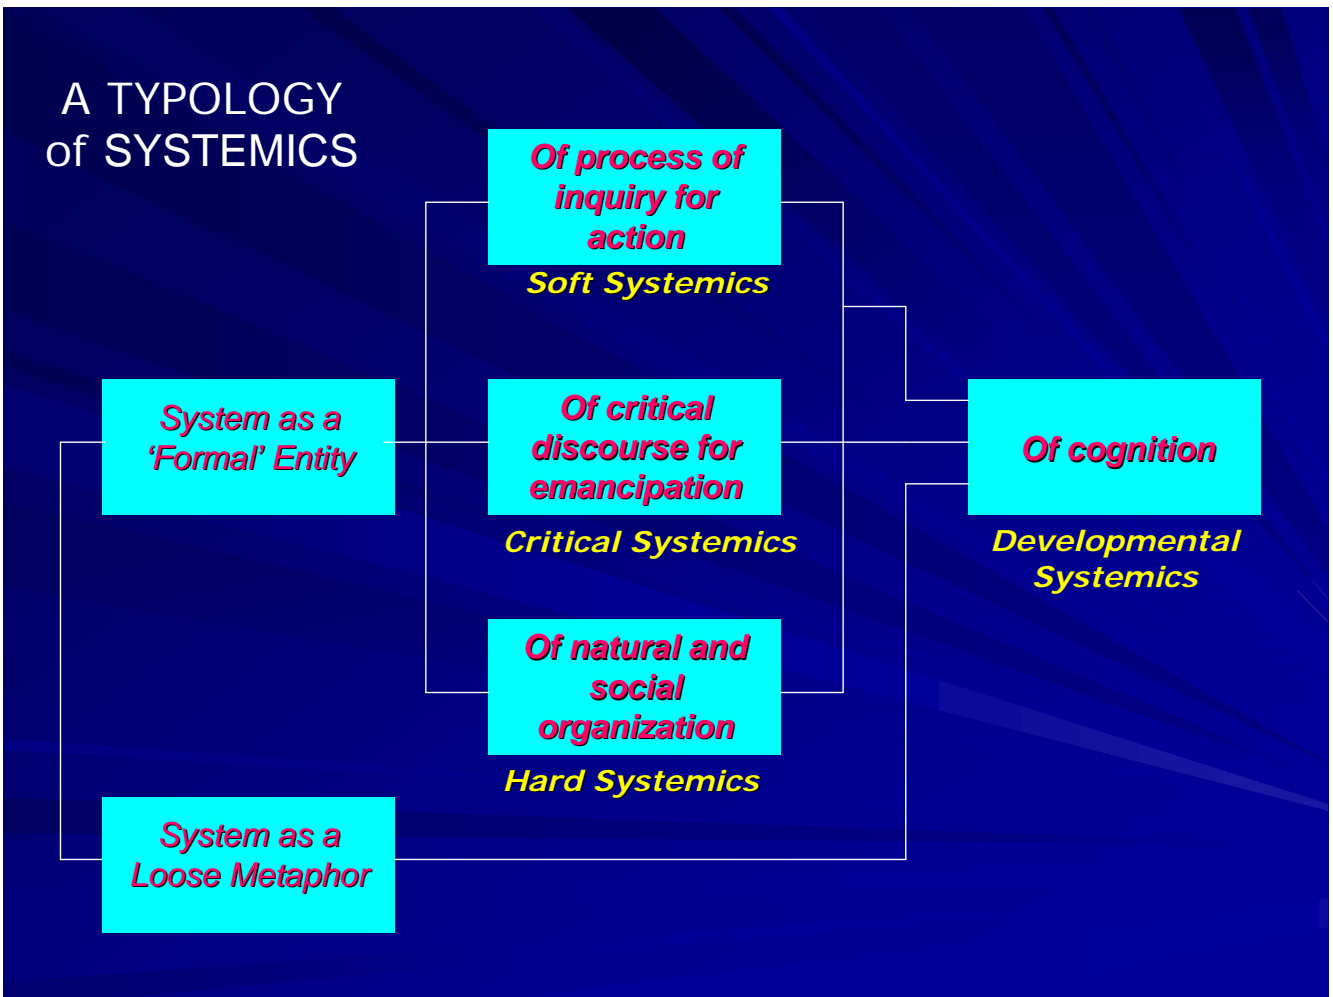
A TYPOLOGY of SYSTEMICS

Of process of inquiry for action

Soft Systemics

System as a 'Formal' Entity

Of critical discourse for emancipation

Critical Systemics

Of cognition

Developmental Systemics

Of natural and social organization

Hard Systemics

System as a Loose Metaphor